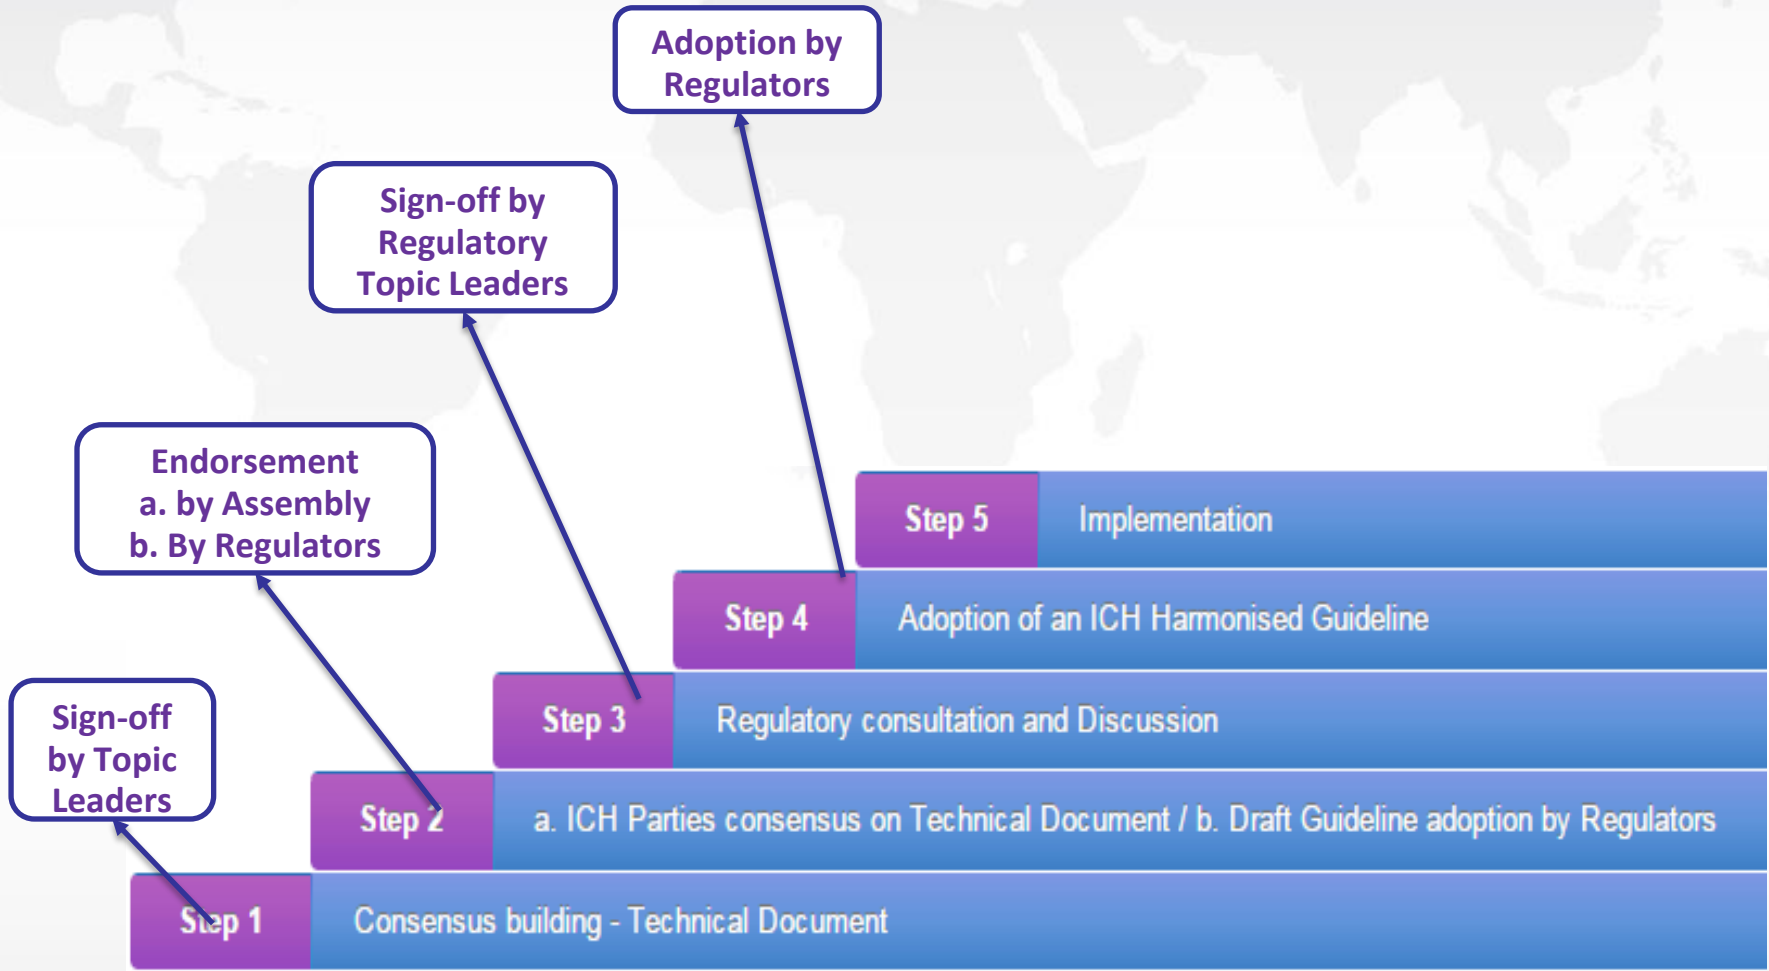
Adoption by Regulators

Sign-off by Regulatory Topic Leaders

Endorsement
a. by Assembly
b. By Regulators

Sign-off by Topic Leaders

Step 5 Implementation

Step 4 Adoption of an ICH Harmonised Guideline

Step 3 Regulatory consultation and Discussion

Step 2 a. ICH Parties consensus on Technical Document / b. Draft Guideline adoption by Regulators

Step 1 Consensus building - Technical Document